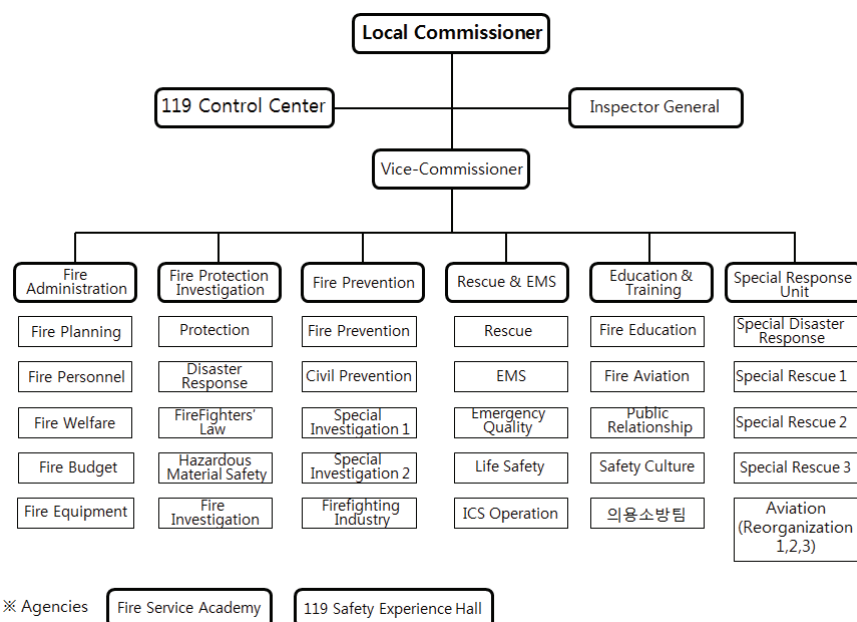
Local Commissioner

119 Control Center

Inspector General

Vice-Commissioner

Fire Administration
Fire Planning
Fire Personnel
Fire Welfare
Fire Budget
Fire Equipment

Fire Protection Investigation
Protection
Disaster Response
FireFighters' Law
Hazardous Material Safety
Fire Investigation

Fire Prevention
Fire Prevention
Civil Prevention
Special Investigation 1
Special Investigation 2
Firefighting Industry

Rescue & EMS
Rescue
EMS
Emergency Quality
Life Safety
ICS Operation

Education & Training
Fire Education
Fire Aviation
Public Relationship
Safety Culture
의용소방팀

Special Response Unit
Special Disaster Response
Special Rescue 1
Special Rescue 2
Special Rescue 3
Aviation (Reorganization 1,2,3)

※ Agencies
Fire Service Academy
119 Safety Experience Hall